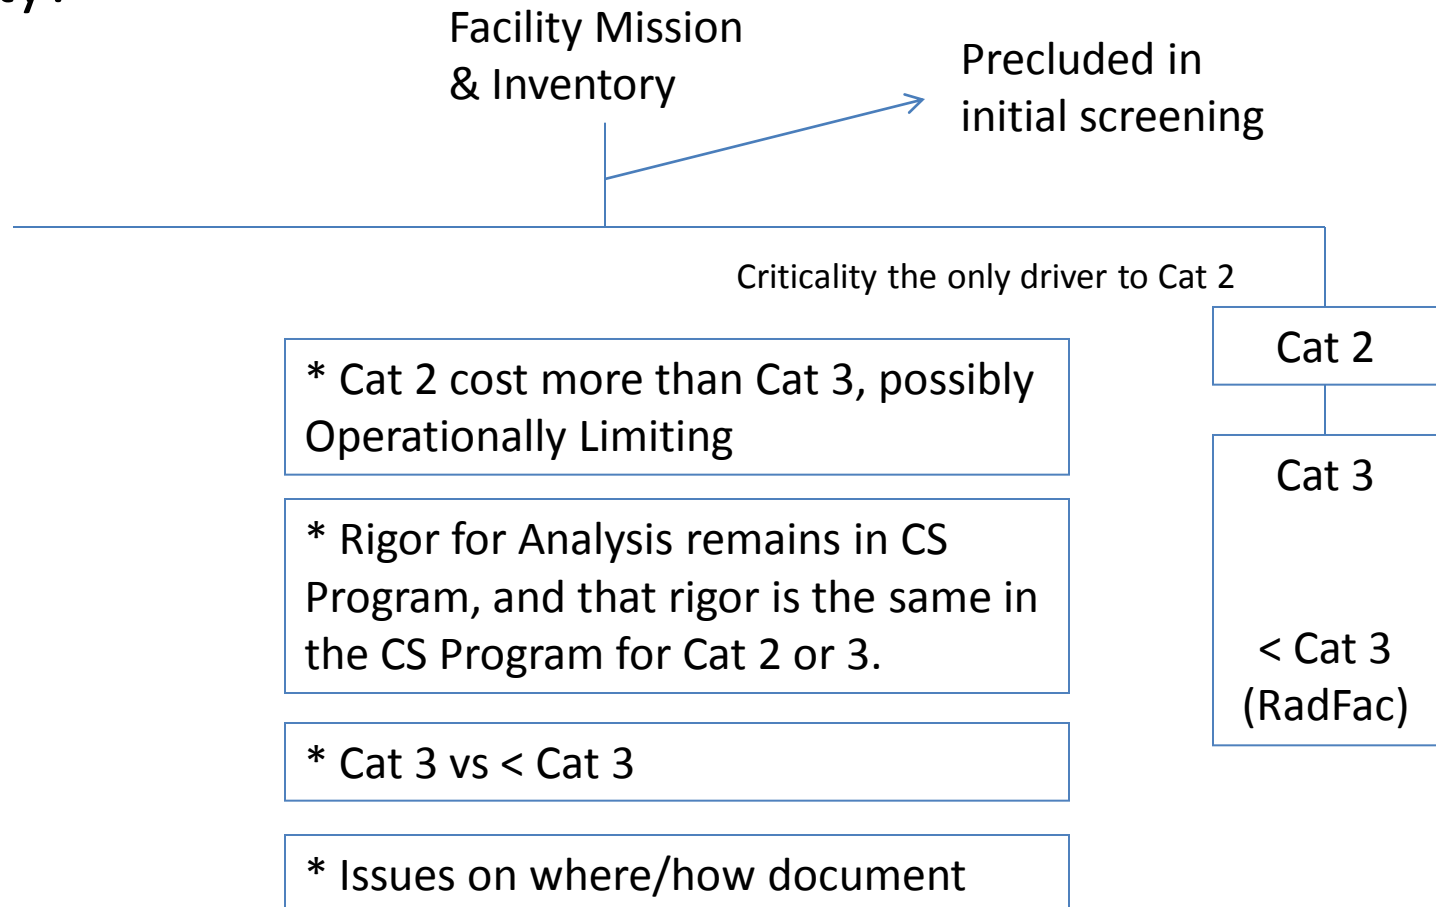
Facility Mission
& Inventory

Precluded in
initial screening

Criticality the only driver to Cat 2

Cat 2

Cat 3

< Cat 3
(RadFac)

* Cat 2 cost more than Cat 3, possibly Operationally Limiting

* Rigor for Analysis remains in CS Program, and that rigor is the same in the CS Program for Cat 2 or 3.

* Cat 3 vs < Cat 3

* Issues on where/how document